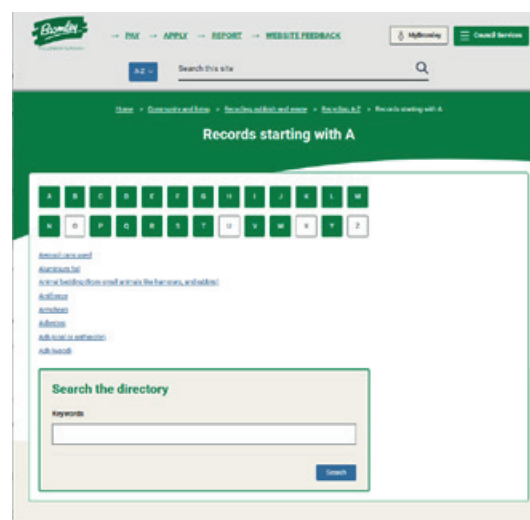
Bromley
LONDON BOROUGH

→ PAY → APPLY → REPORT → WEBSITE FEEDBACK

MyBromley

Council Services

A-Z

Search this site

Home > Community and living > Recycling, rubbish and waste > Recycling A-Z > Records starting with A

Records starting with A

A B C D E F G H I J K L M
N O P Q R S T U V W X Y Z

Aerosol cans used
Aluminium foil
Animal bedding (from small animals like hamsters, and rabbits)
Antifreeze
Armchairs
Asbestos
Ash (coal or anthracite)
Ash (wood)

Search the directory

Keywords

Search